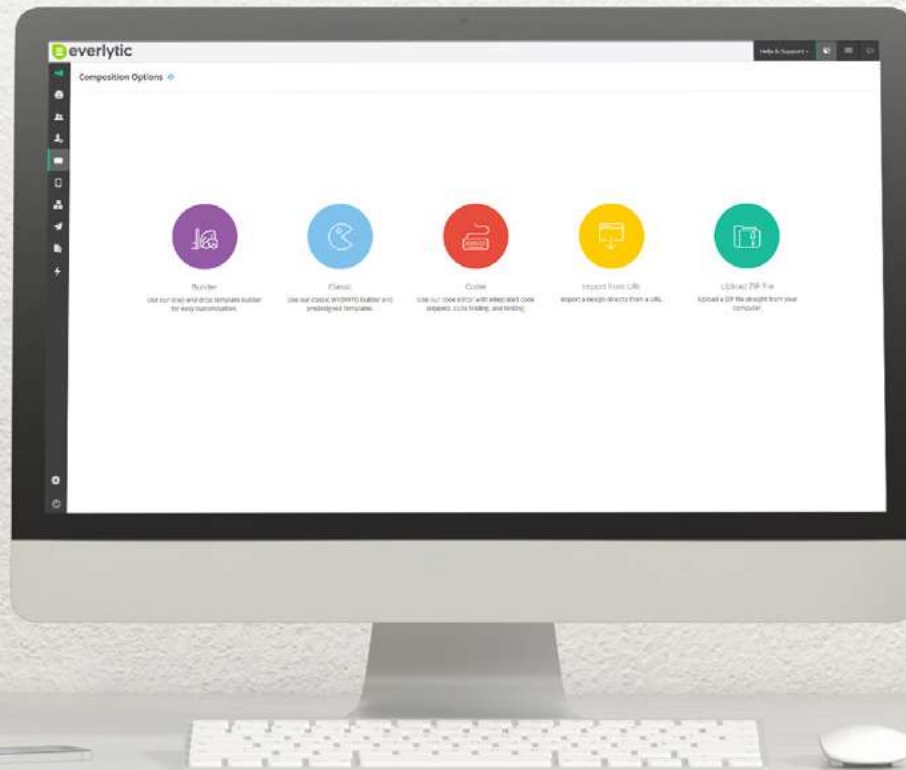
everlytic

Help & Support

Composition Options

Builder
Use our drag and drop template builder for easy customisation.

Classic
Use our classic WYSIWYG builder and predesigned templates.

Code
Use our code editor with integrated code snippets, code folding, and linting.

Import from URL
Import a design directly from a URL.

Upload ZIP File
Upload a ZIP file straight from your computer.